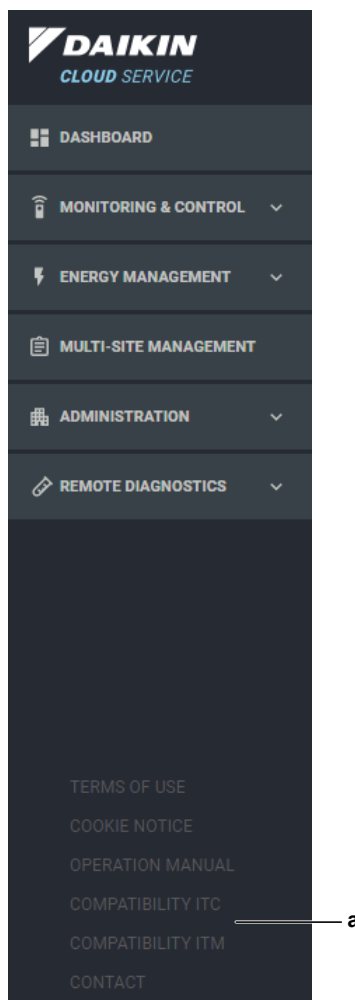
DAIKIN
CLOUD SERVICE

DASHBOARD

MONITORING & CONTROL

ENERGY MANAGEMENT

MULTI-SITE MANAGEMENT

ADMINISTRATION

REMOTE DIAGNOSTICS

TERMS OF USE
COOKIE NOTICE
OPERATION MANUAL
COMPATIBILITY ITC
COMPATIBILITY ITM
CONTACT

a